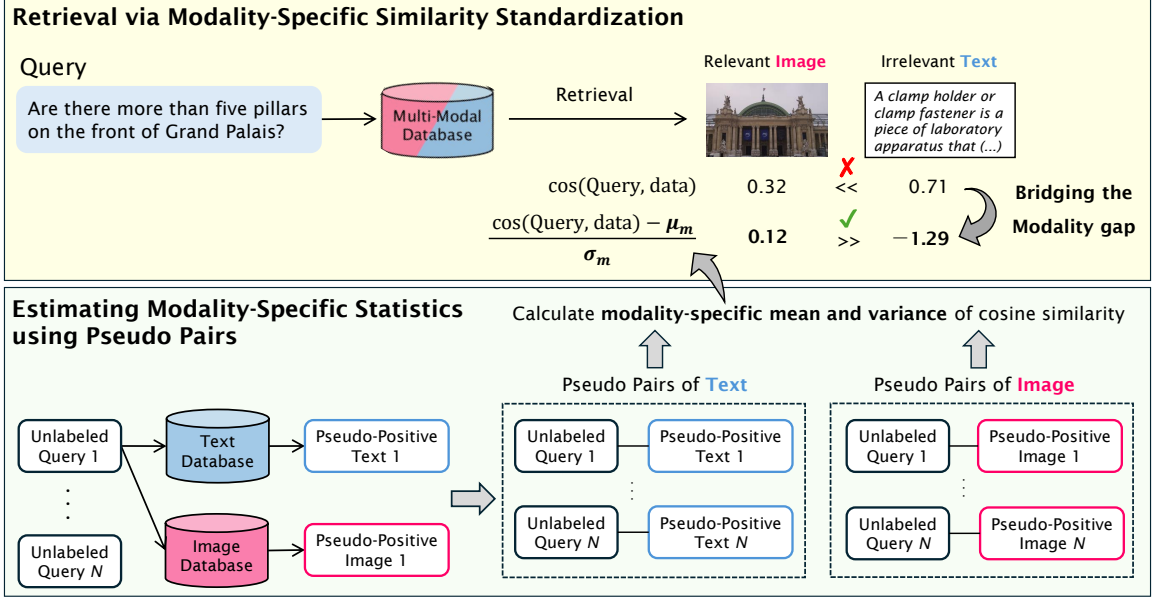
Retrieval via Modality-Specific Similarity Standardization

Query

Are there more than five pillars on the front of Grand Palais?

Multi-Modal Database

Retrieval

Relevant Image

Irrelevant Text

A clamp holder or clamp fastener is a piece of laboratory apparatus that (...)

cos(Query, data) 0.32 << 0.71

$\frac{\cos(\text{Query, data}) - \mu_m}{\sigma_m}$ 0.12 >> −1.29

Bridging the Modality gap

Estimating Modality-Specific Statistics using Pseudo Pairs

Calculate modality-specific mean and variance of cosine similarity

Pseudo Pairs of Text

Pseudo Pairs of Image

Unlabeled Query 1

Text Database

Pseudo-Positive Text 1

Image Database

Pseudo-Positive Image 1

Unlabeled Query N

Unlabeled Query 1 — Pseudo-Positive Text 1

Unlabeled Query N — Pseudo-Positive Text N

Unlabeled Query 1 — Pseudo-Positive Image 1

Unlabeled Query N — Pseudo-Positive Image N